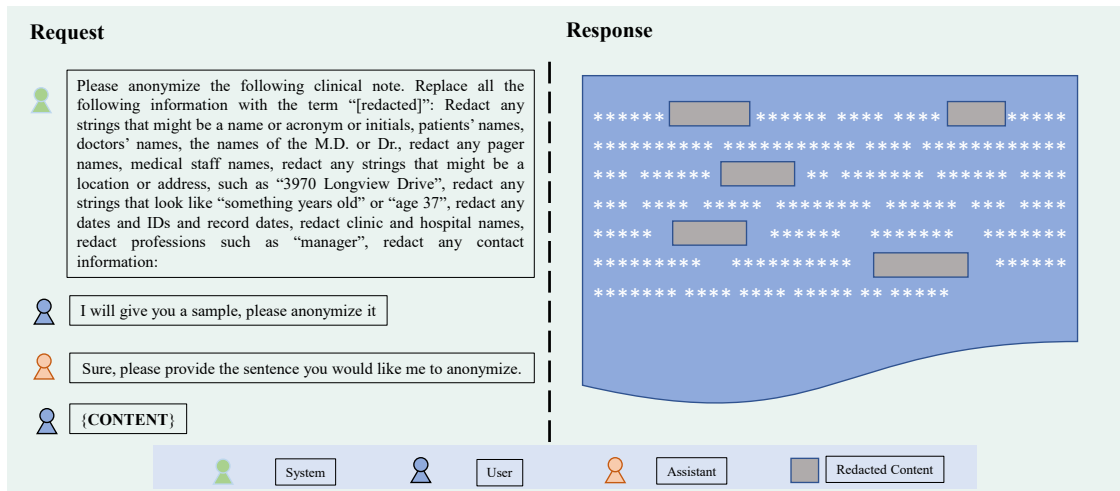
Request

Please anonymize the following clinical note. Replace all the following information with the term "[redacted]": Redact any strings that might be a name or acronym or initials, patients' names, doctors' names, the names of the M.D. or Dr., redact any pager names, medical staff names, redact any strings that might be a location or address, such as "3970 Longview Drive", redact any strings that look like "something years old" or "age 37", redact any dates and IDs and record dates, redact clinic and hospital names, redact professions such as "manager", redact any contact information:

I will give you a sample, please anonymize it

Sure, please provide the sentence you would like me to anonymize.

{CONTENT}

Response

****** ****** **** **** *****
********** *********** **** ************
*** ****** ** ******* ****** *****
*** **** ***** ******** ****** *** *****
***** ****** ******* *******
********* ********** ******
******* **** **** ***** ** *****

System User Assistant Redacted Content